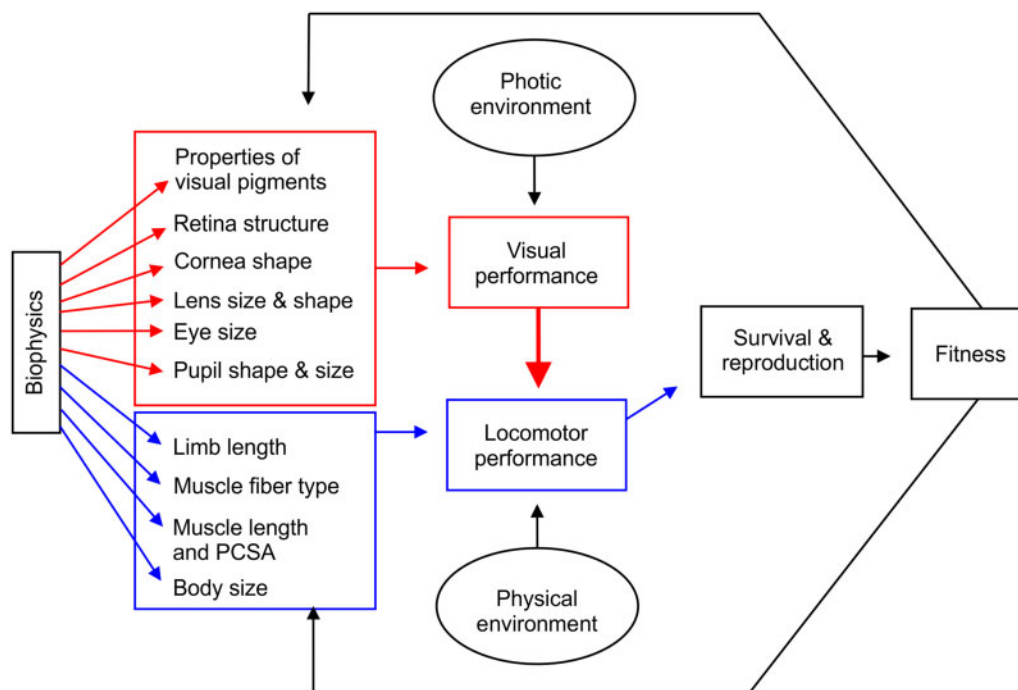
Biophysics

Properties of visual pigments
Retina structure
Cornea shape
Lens size & shape
Eye size
Pupil shape & size

Limb length
Muscle fiber type
Muscle length and PCSA
Body size

Photic environment

Visual performance

Locomotor performance

Physical environment

Survival & reproduction

Fitness